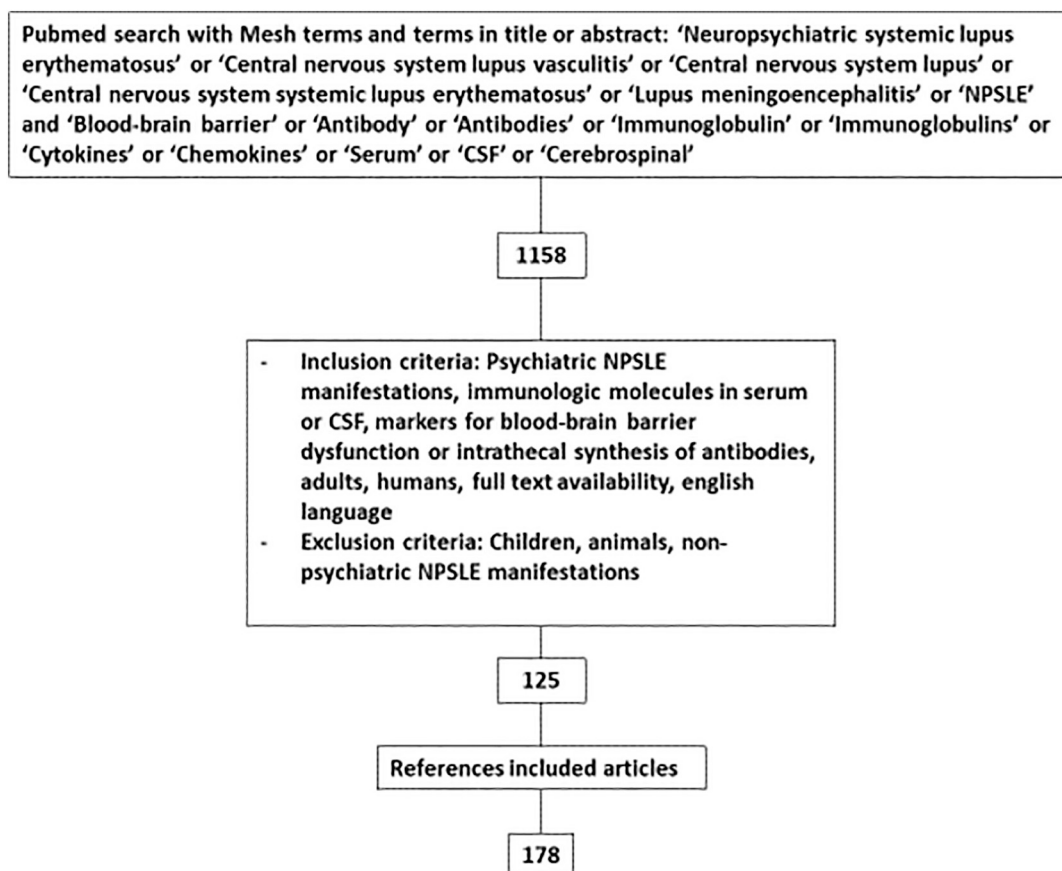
Pubmed search with Mesh terms and terms in title or abstract: 'Neuropsychiatric systemic lupus erythematosus' or 'Central nervous system lupus vasculitis' or 'Central nervous system lupus' or 'Central nervous system systemic lupus erythematosus' or 'Lupus meningoencephalitis' or 'NPSLE' and 'Blood-brain barrier' or 'Antibody' or 'Antibodies' or 'Immunoglobulin' or 'Immunoglobulins' or 'Cytokines' or 'Chemokines' or 'Serum' or 'CSF' or 'Cerebrospinal'

1158

- Inclusion criteria: Psychiatric NPSLE manifestations, immunologic molecules in serum or CSF, markers for blood-brain barrier dysfunction or intrathecal synthesis of antibodies, adults, humans, full text availability, english language
- Exclusion criteria: Children, animals, non-psychiatric NPSLE manifestations

125

References included articles

178